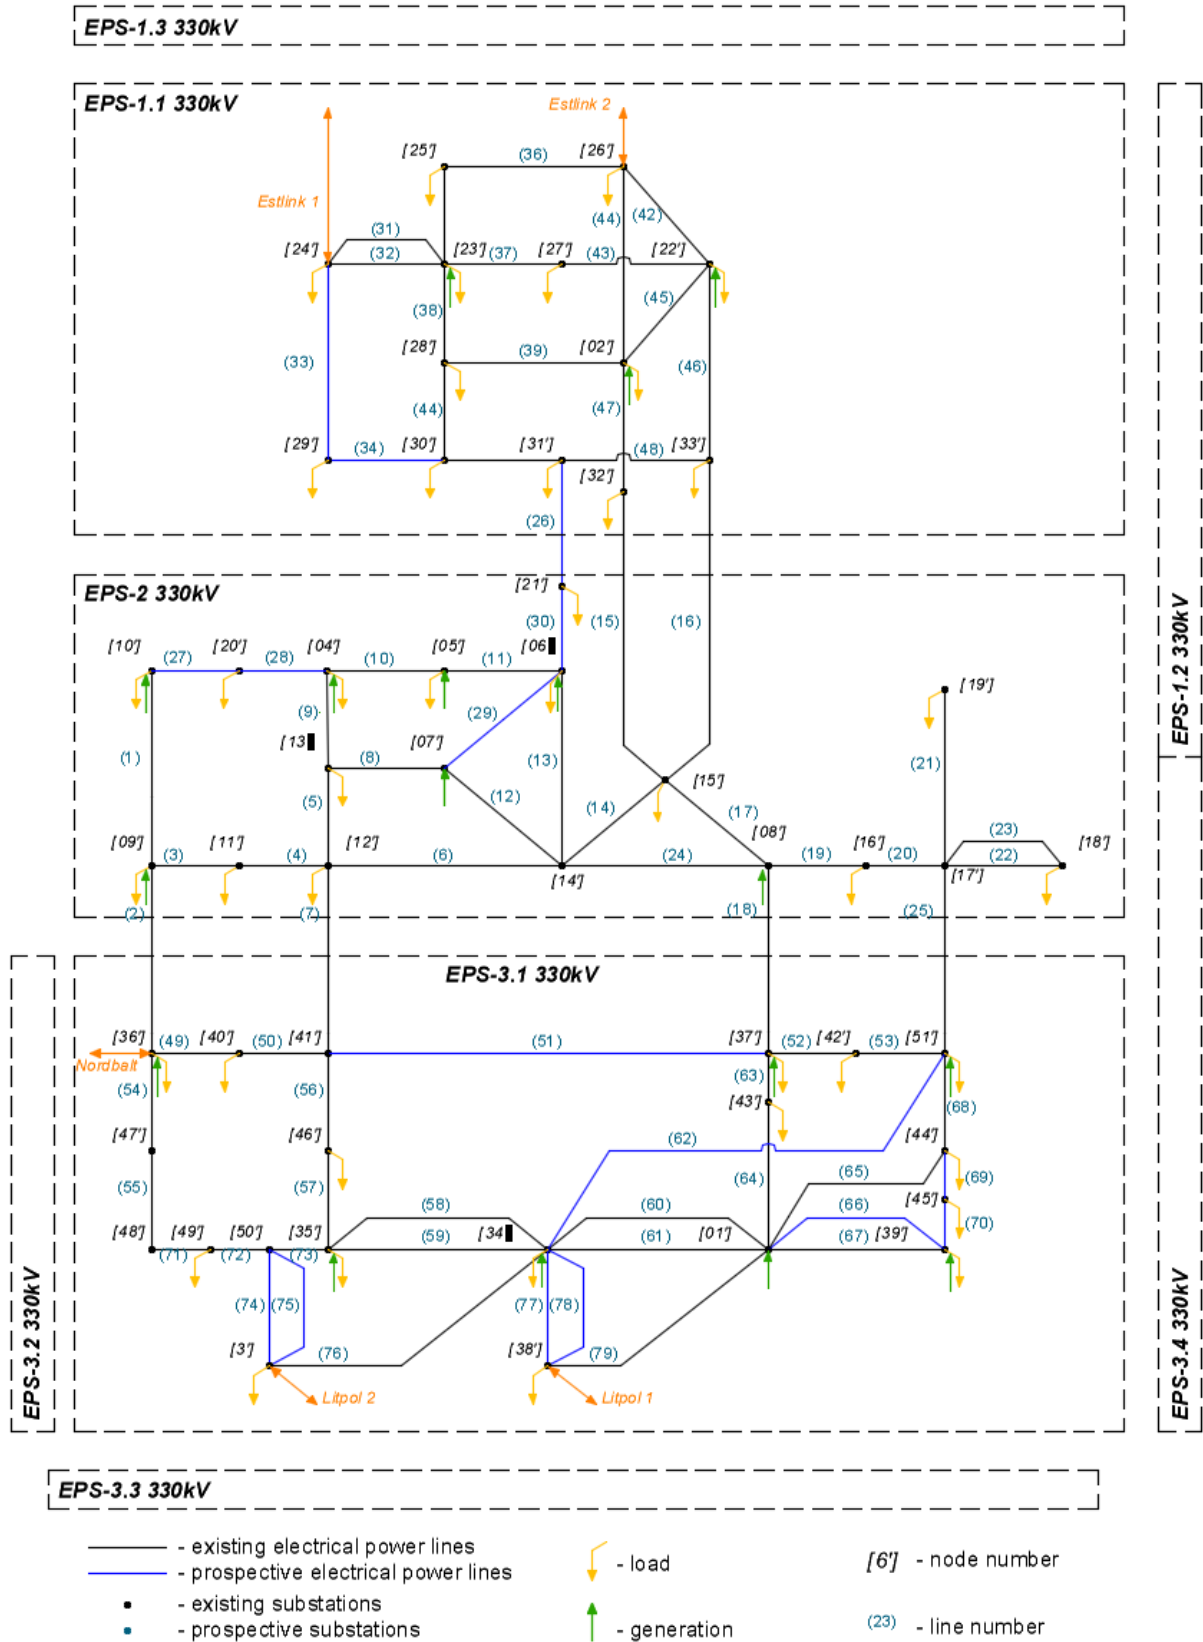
EPS-1.3 330kV

EPS-1.1 330kV

Estlink 2

Estlink 1

[25'] (36) [26']

(44) (42)

(31)

[24'] (32) [23'] (37) [27'] (43) [22']

(38) (45)

(33) [28'] (39) [02'] (46)

(44) (47)

[29'] (34) [30'] [31'] (48) [33']

[32']

(26)

EPS-2 330kV

[21']

(30) (15) (16)

[10'] (27) [20'] (28) [04'] (10) [05'] (11) [06']

[19']

(9) (29)

(1) [13] [07']

(8) (13) (21)

(5) (12) (14) [15']

(17)

[09'] [11'] [12'] [08'] [16'] (23) [18']

(3) (4) (6) (24) (19) (20) (22)

[14'] [17']

(2) (7) (18) (25)

EPS-3.1 330kV

[36'] (49) [40'] (50) [41'] (51) [37'] (52) [42'] (53) [51']

Nordbalt

(54) (56) (63) (68)

[43']

[47'] [46'] (62) [44']

(55) (57) (64) (65) (69)

[45']

(58) (60) (66) (70)

[48'] [49'] [50'] [35'] (59) [34] (61) [01'] (67) [39']

(71) (72) (73)

(74) (75) (77) (78)

[3'] (76) [38'] (79)

Litpol 2 Litpol 1

EPS-3.2 330kV

EPS-1.2 330kV

EPS-3.4 330kV

EPS-3.3 330kV

- existing electrical power lines
- prospective electrical power lines
- existing substations
- prospective substations

- load

- generation

[6'] - node number

(23) - line number